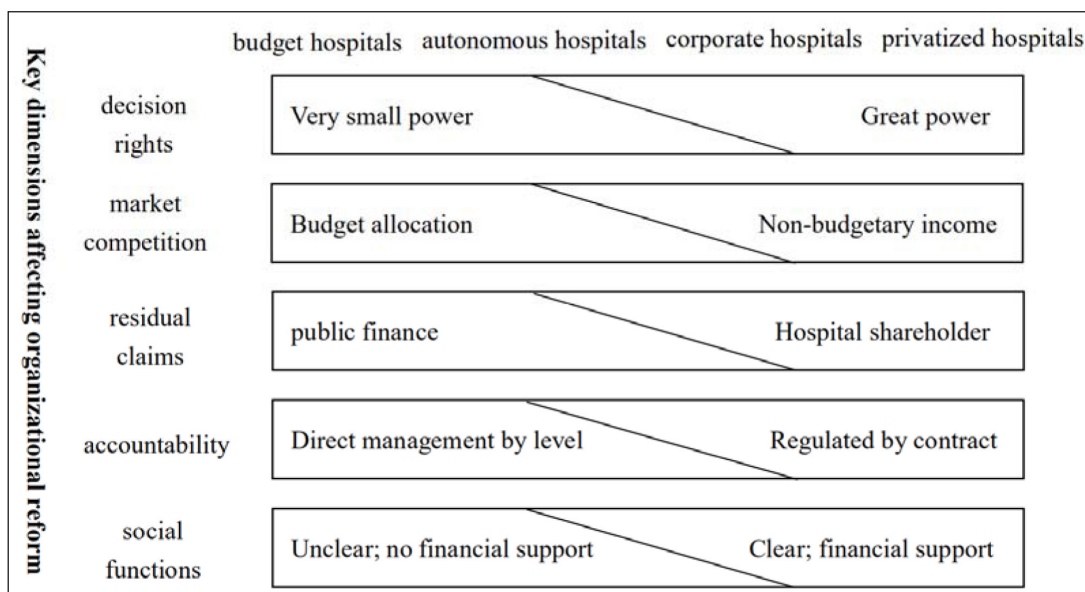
Key dimensions affecting organizational reform

budget hospitals autonomous hospitals corporate hospitals privatized hospitals

decision rights
Very small power
Great power

market competition
Budget allocation
Non-budgetary income

residual claims
public finance
Hospital shareholder

accountability
Direct management by level
Regulated by contract

social functions
Unclear; no financial support
Clear; financial support